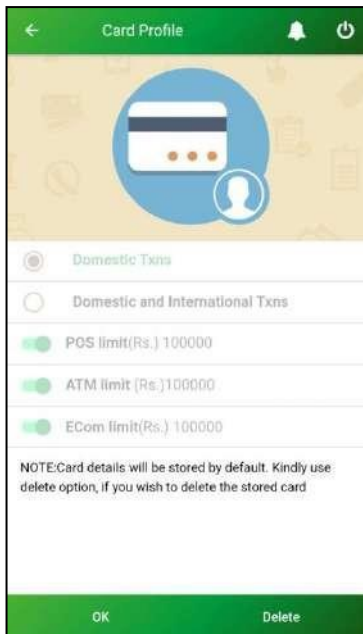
Card Profile

Domestic Txns

Domestic and International Txns

POS limit(Rs.) 100000

ATM limit (Rs.)100000

ECom limit(Rs.) 100000

NOTE:Card details will be stored by default. Kindly use delete option, if you wish to delete the stored card

OK

Delete